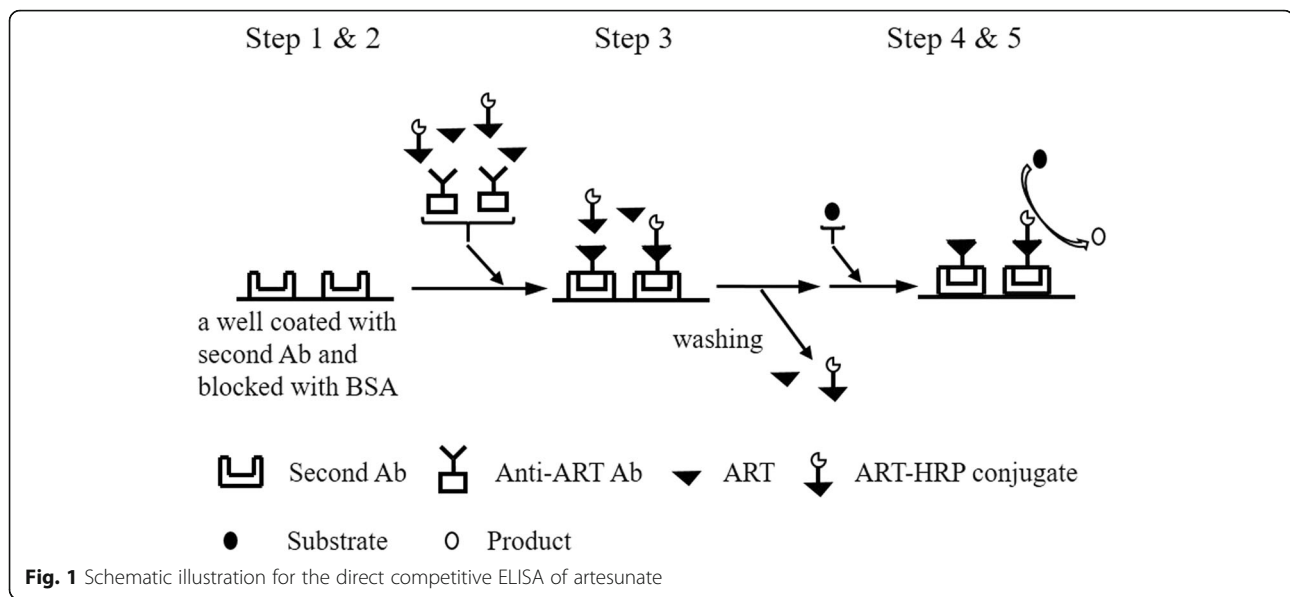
Step 1 & 2

Step 3

Step 4 & 5

a well coated with second Ab and blocked with BSA

washing

Second Ab

Anti-ART Ab

ART

ART-HRP conjugate

Substrate

Product

**Fig. 1** Schematic illustration for the direct competitive ELISA of artesunate